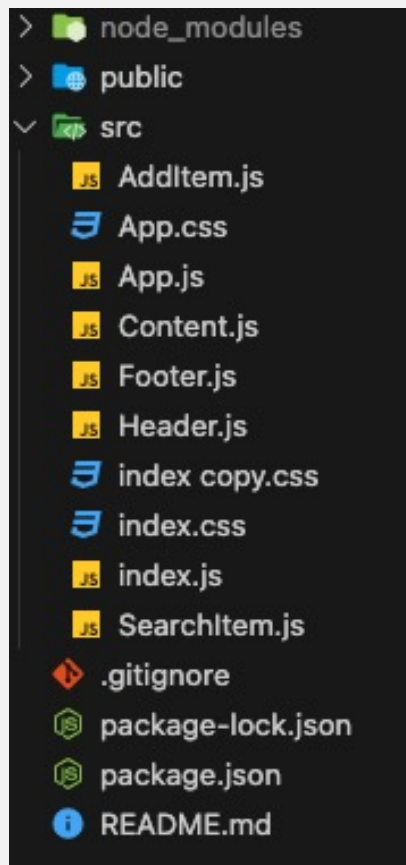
> node_modules
> public
∨ src
JS AddItem.js
App.css
JS App.js
JS Content.js
JS Footer.js
JS Header.js
index copy.css
index.css
JS index.js
JS SearchItem.js
.gitignore
package-lock.json
package.json
README.md